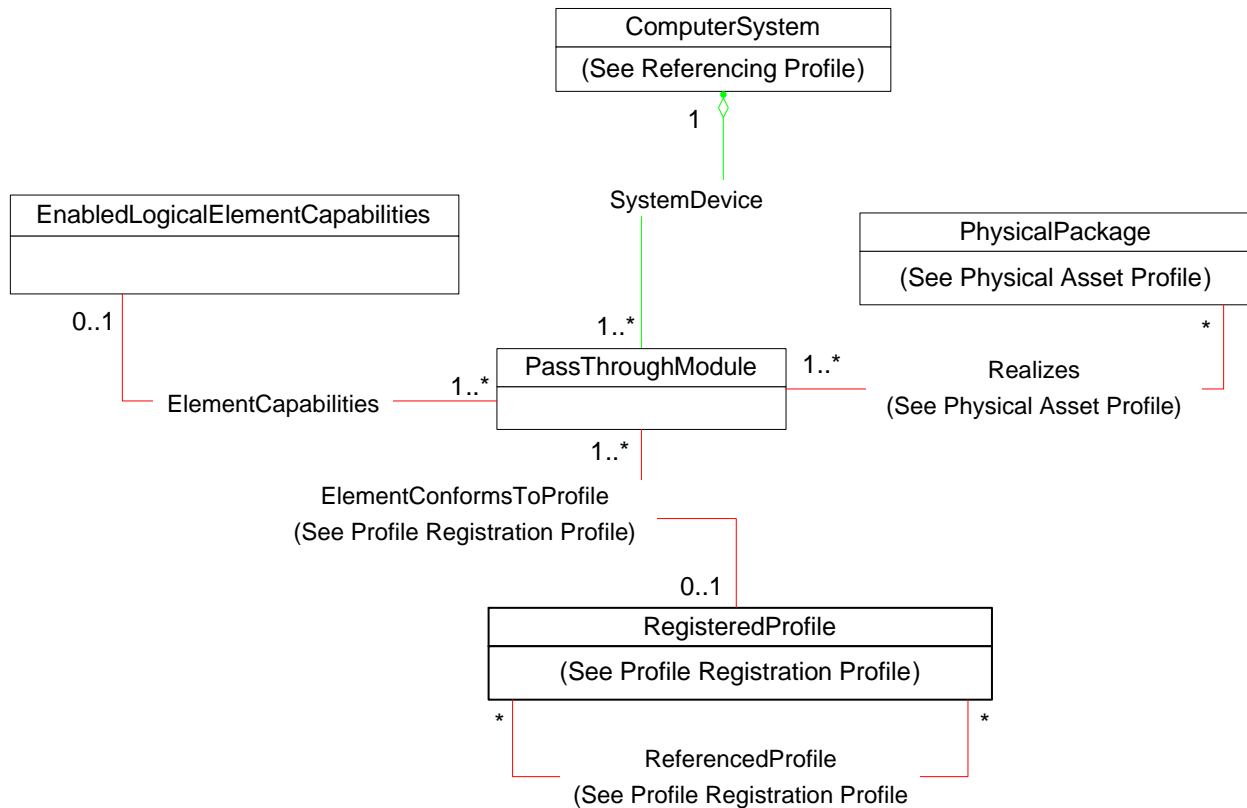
ComputerSystem

(See Referencing Profile)

1

SystemDevice

EnabledLogicalElementCapabilities

PhysicalPackage

(See Physical Asset Profile)

0..1

1..*

*

PassThroughModule

1..*

Realizes

ElementCapabilities

1..*

(See Physical Asset Profile)

1..*

ElementConformsToProfile

(See Profile Registration Profile)

0..1

RegisteredProfile

(See Profile Registration Profile)

*

*

ReferencedProfile

(See Profile Registration Profile